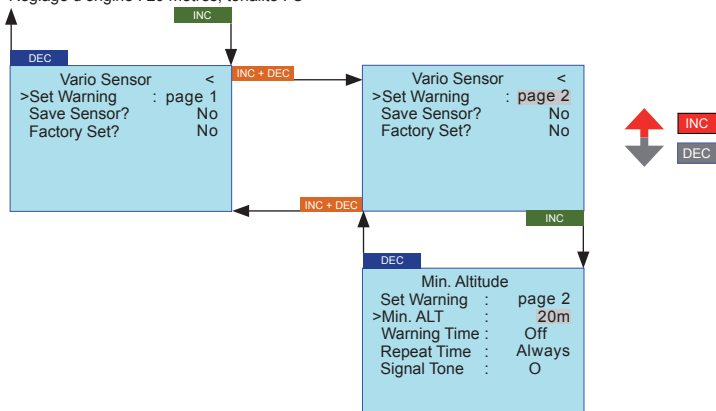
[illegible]églage d'origine : 20 mètres, tonalité : O

INC

DEC

Vario Sensor <
>Set Warning : page 1
Save Sensor? No
Factory Set? No

INC + DEC

Vario Sensor <
>Set Warning : page 2
Save Sensor? No
Factory Set? No

INC

DEC

INC + DEC

INC

DEC

Min. Altitude
Set Warning : page 2
>Min. ALT 20m
Warning Time : Off
Repeat Time : Always
Signal Tone : O